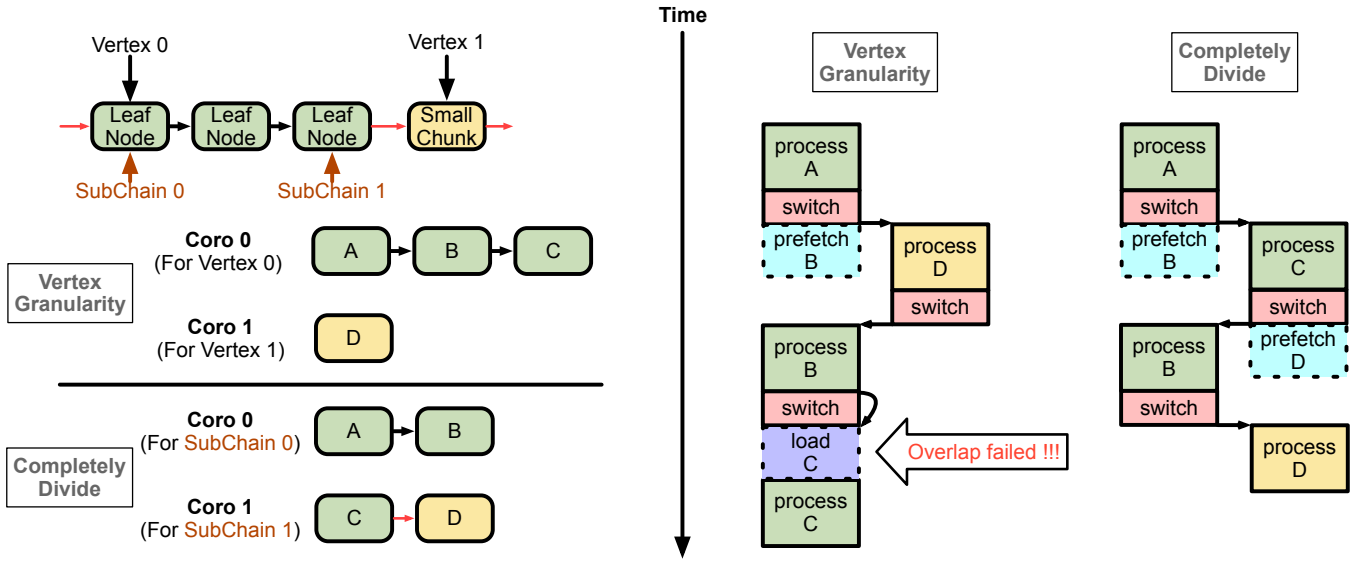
Vertex 0

Vertex 1

Leaf Node

Leaf Node

Leaf Node

Small Chunk

SubChain 0

SubChain 1

Vertex Granularity

Coro 0
(For Vertex 0)

A

B

C

Coro 1
(For Vertex 1)

D

Completely Divide

Coro 0
(For SubChain 0)

A

B

Coro 1
(For SubChain 1)

C

D

Time

Vertex Granularity

process A

switch

prefetch B

process D

switch

process B

switch

load C

Overlap failed !!!

process C

Completely Divide

process A

switch

prefetch B

process C

switch

prefetch D

process B

switch

process D